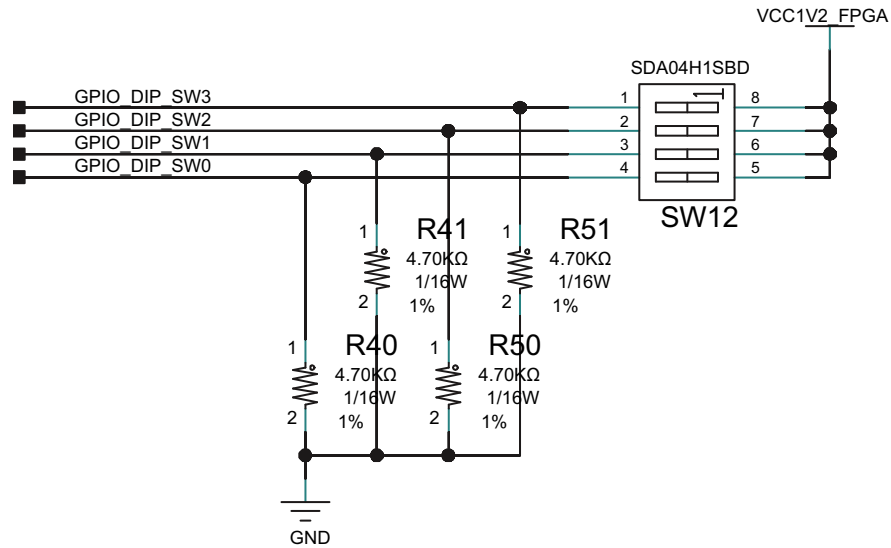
VCC1V2_FPGA

SDA04H1SBD

GPIO_DIP_SW3
GPIO_DIP_SW2
GPIO_DIP_SW1
GPIO_DIP_SW0

1
2
3
4
8
7
6
5

1

SW12

1
R41
4.70KΩ
1/16W
2
1%

1
R51
4.70KΩ
1/16W
2
1%

1
R40
4.70KΩ
1/16W
2
1%

1
R50
4.70KΩ
1/16W
2
1%

GND